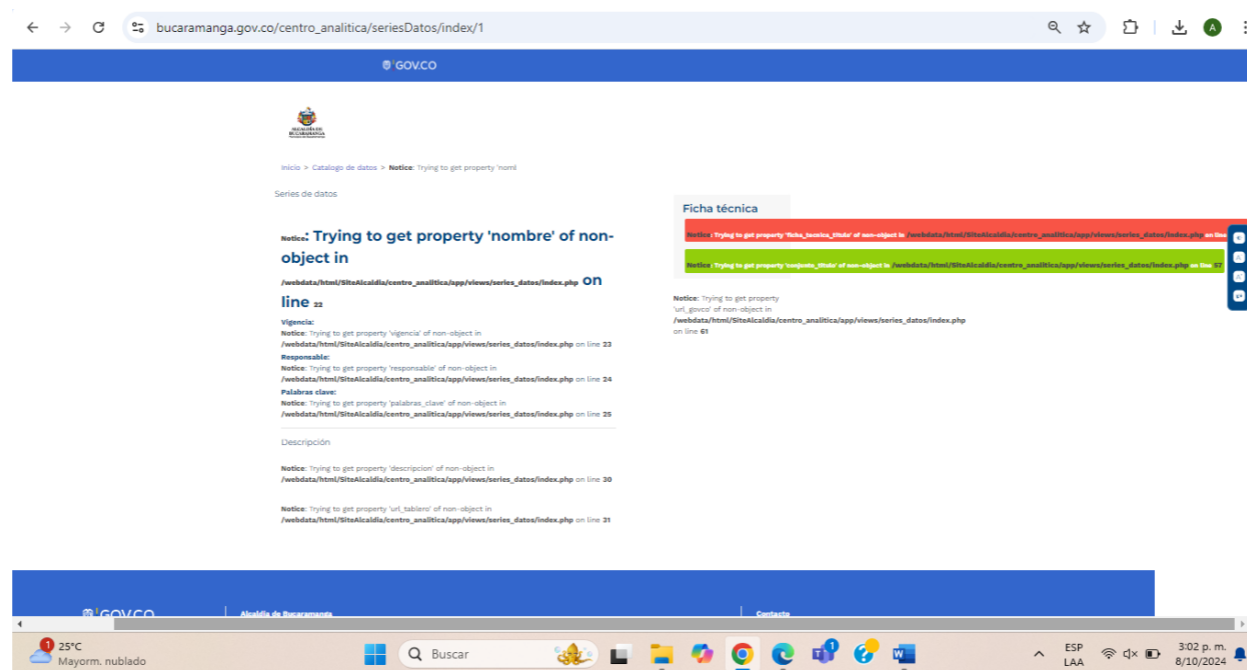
bucaramanga.gov.co/centro_analitica/seriesDatos/index/1

GOV.CO

ALCALDÍA DE BUCARAMANGA

Inicio > Catalogo de datos > Notice: Trying to get property 'nomb

Series de datos

Notice: Trying to get property 'nombre' of non-object in /webdata/html/SiteAlcaldia/centro_analitica/app/views/series_datos/index.php on line 22

Vigencia:
Notice: Trying to get property 'vigencia' of non-object in /webdata/html/SiteAlcaldia/centro_analitica/app/views/series_datos/index.php on line 23
Responsable:
Notice: Trying to get property 'responsable' of non-object in /webdata/html/SiteAlcaldia/centro_analitica/app/views/series_datos/index.php on line 24
Palabras clave:
Notice: Trying to get property 'palabras_clave' of non-object in /webdata/html/SiteAlcaldia/centro_analitica/app/views/series_datos/index.php on line 25

Descripción

Notice: Trying to get property 'descripcion' of non-object in /webdata/html/SiteAlcaldia/centro_analitica/app/views/series_datos/index.php on line 30

Notice: Trying to get property 'url_tablero' of non-object in /webdata/html/SiteAlcaldia/centro_analitica/app/views/series_datos/index.php on line 31

Ficha técnica

Notice: Trying to get property 'ficha_tecnica_titulo' of non-object in /webdata/html/SiteAlcaldia/centro_analitica/app/views/series_datos/index.php on line

Notice: Trying to get property 'conjunto_titulo' of non-object in /webdata/html/SiteAlcaldia/centro_analitica/app/views/series_datos/index.php on line 57

Notice: Trying to get property 'url_govco' of non-object in /webdata/html/SiteAlcaldia/centro_analitica/app/views/series_datos/index.php on line 61

GOV.CO
Alcaldía de Bucaramanga
Contacto

25°C
Mayorm. nublado
Buscar
ESP
LAA
3:02 p. m.
8/10/2024